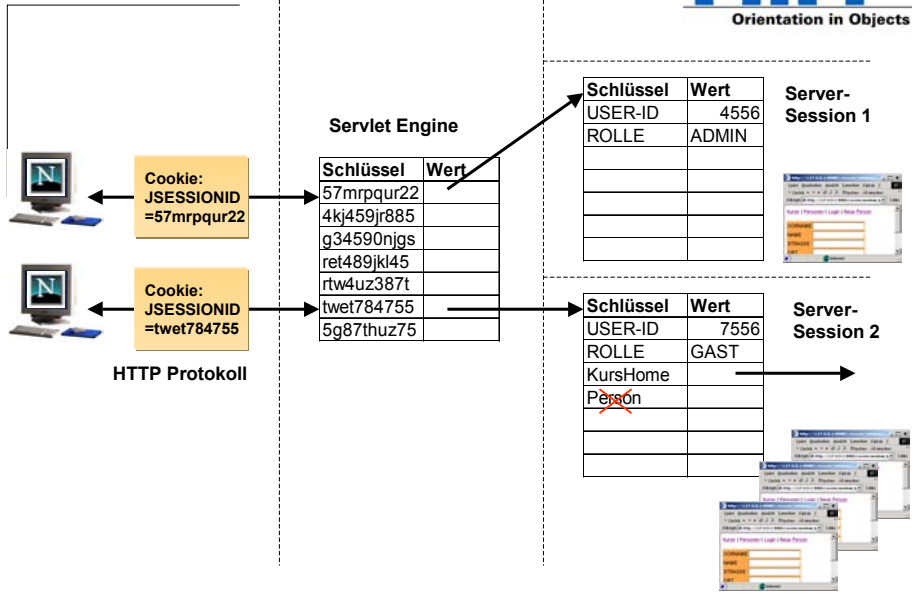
Orientation in Objects

Cookie: JSESSIONID =57mrpqur22

Cookie: JSESSIONID =twet784755

HTTP Protokoll

Servlet Engine

| Schlüssel | Wert |
|---|---|
| 57mrpqur22 | |
| 4kj459jr885 | |
| g34590njgs | |
| ret489jkl45 | |
| rtw4uz387t | |
| twet784755 | |
| 5g87thuz75 | |

| Schlüssel | Wert |
|---|---|
| USER-ID | 4556 |
| ROLLE | ADMIN |
| | |
| | |
| | |
| | |

Server-Session 1

| Schlüssel | Wert |
|---|---|
| USER-ID | 7556 |
| ROLLE | GAST |
| KursHome | |
| Person | |
| | |
| | |

Server-Session 2

Kurse | Personen | Login | Neue Person